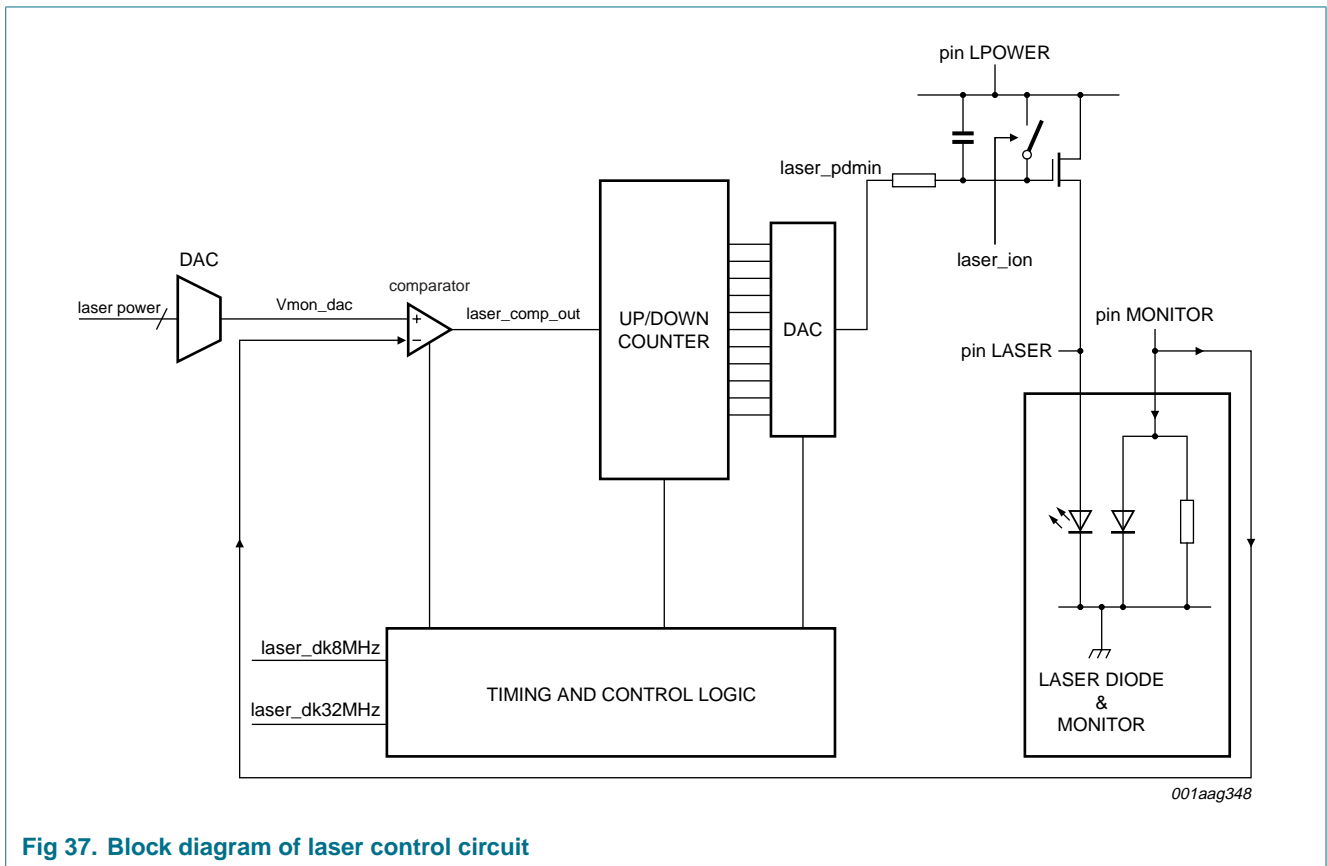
pin LPOWER

laser_pdmin

laser_ion

DAC

comparator

laser power

Vmon_dac

+

−

laser_comp_out

UP/DOWN COUNTER

DAC

pin MONITOR

pin LASER

laser_dk8MHz

laser_dk32MHz

TIMING AND CONTROL LOGIC

LASER DIODE & MONITOR

001aag348

Fig 37. Block diagram of laser control circuit